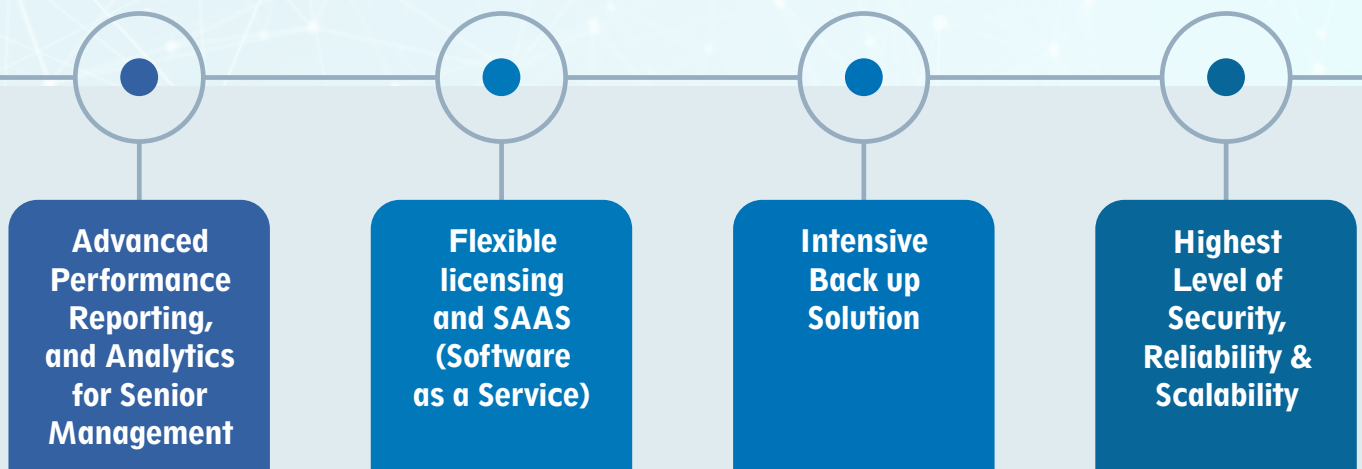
Advanced Performance Reporting, and Analytics for Senior Management

Flexible licensing and SAAS (Software as a Service)

Intensive Back up Solution

Highest Level of Security, Reliability & Scalability